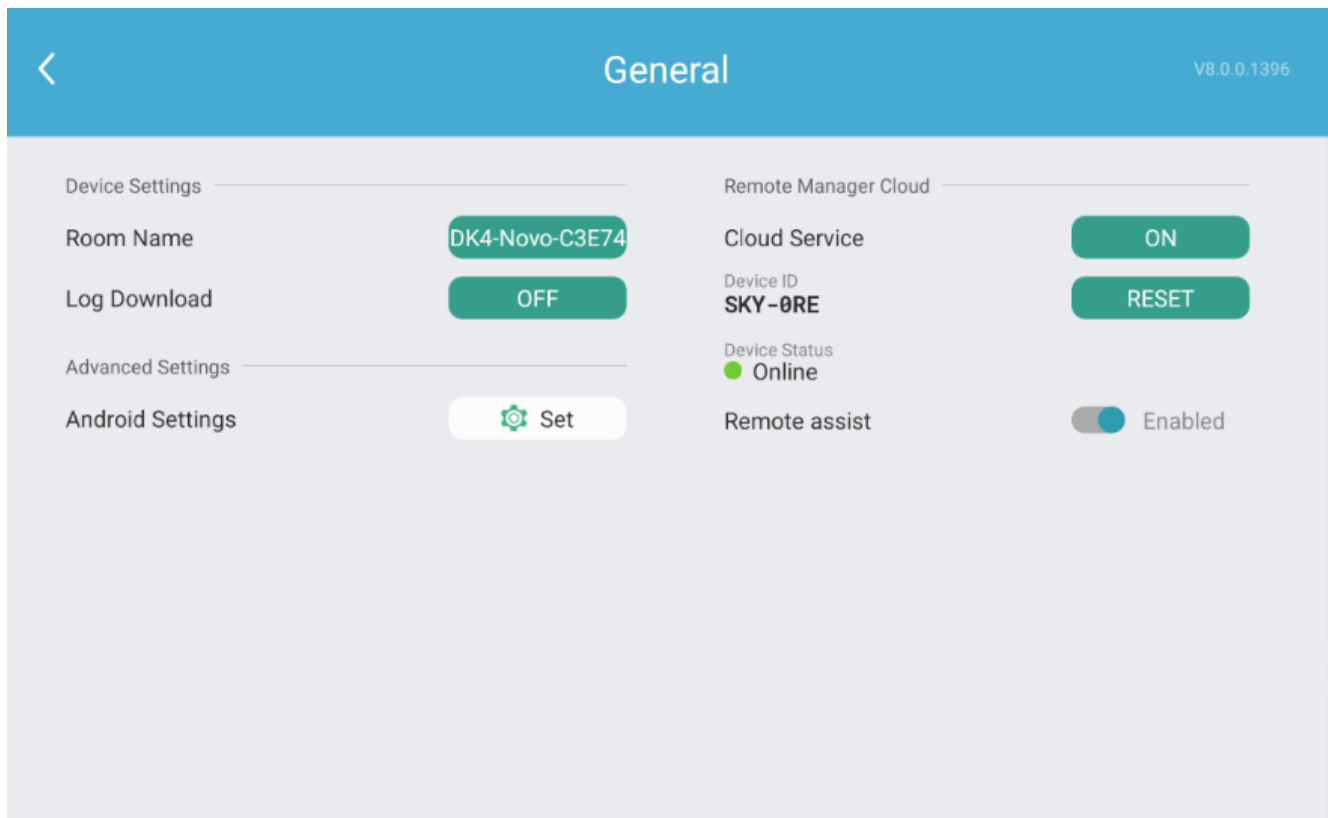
<

General

V8.0.0.1396

Device Settings

Room Name

DK4-Novo-C3E74

Log Download

OFF

Advanced Settings

Android Settings

Set

Remote Manager Cloud

Cloud Service

ON

Device ID

SKY-0RE

RESET

Device Status

Online

Remote assist

Enabled